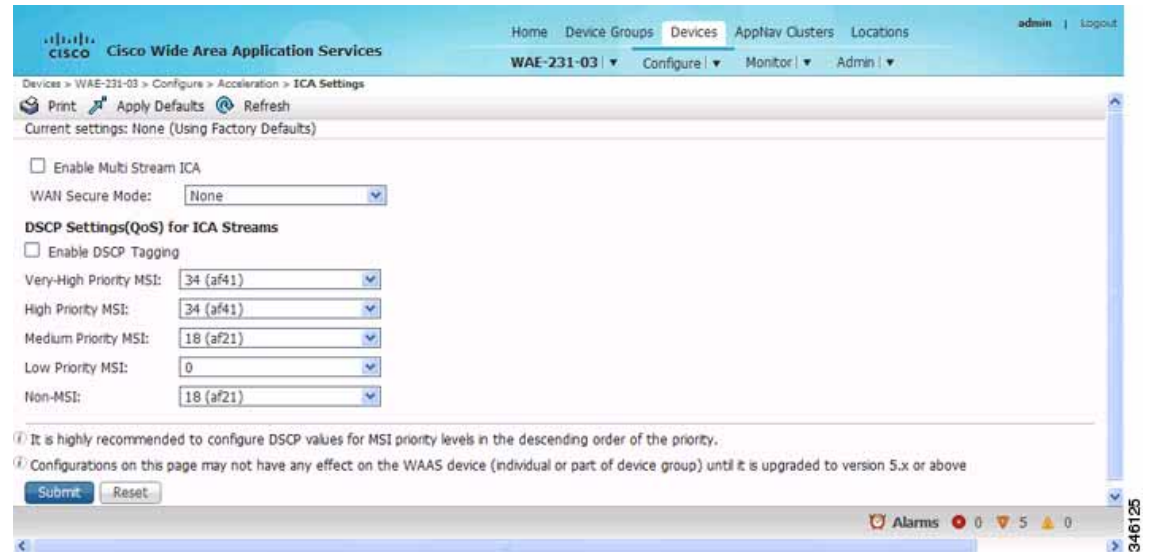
cisco Cisco Wide Area Application Services

Home Device Groups Devices AppNav Clusters Locations

admin | Logout

WAE-231-03 | ▾ Configure | ▾ Monitor | ▾ Admin | ▾

Devices > WAE-231-03 > Configure > Acceleration > ICA Settings

Print Apply Defaults Refresh

Current settings: None (Using Factory Defaults)

Enable Multi Stream ICA

WAN Secure Mode: None

DSCP Settings(QoS) for ICA Streams

Enable DSCP Tagging

Very-High Priority MSI: 34 (af41)

High Priority MSI: 34 (af41)

Medium Priority MSI: 18 (af21)

Low Priority MSI: 0

Non-MSI: 18 (af21)

It is highly recommended to configure DSCP values for MSI priority levels in the descending order of the priority.

Configurations on this page may not have any effect on the WAAS device (individual or part of device group) until it is upgraded to version 5.x or above

Submit Reset

Alarms 0 5 0

346125